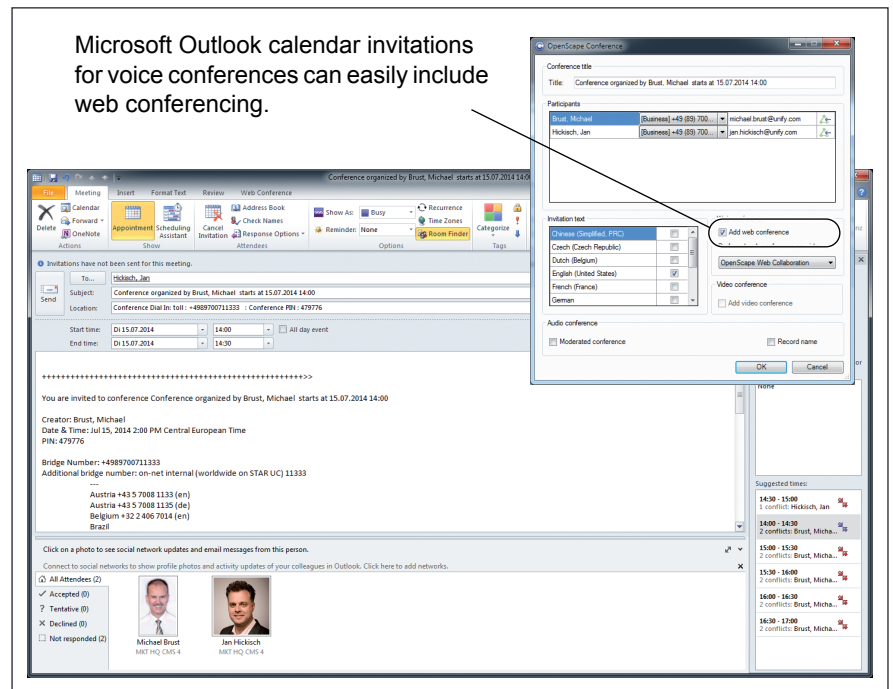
Microsoft Outlook calendar invitations for voice conferences can easily include web conferencing.

OpenScape Conference

Conference title
Title: Conference organized by Brust, Michael starts at 15.07.2014 14:00

Participants
Brust, Michael | [Business] +49 (89) 700... | michael.brust@unify.com
Hickisch, Jan | [Business] +49 (89) 700... | jan.hickisch@unify.com

Invitation text
Chinese (Simplified, PRC)
Czech (Czech Republic)
Dutch (Belgium)
English (United States)
French (France)
German

Add web conference
OpenScape Web Collaboration

Video conference
Add video conference

Audio conference
Moderated conference
Record name

OK
Cancel

Conference organized by Brust, Michael starts at 15.07.2014 14:00

File | Meeting | Insert | Format Text | Review | Web Conference

Delete | Calendar | Forward | OneNote | Actions
Appointment | Scheduling Assistant | Show
Cancel Invitation | Address Book | Check Names | Response Options | Attendees
Show As: Busy | Reminder: None | Recurrence | Time Zones | Room Finder | Options
Categorize | Tags

Invitations have not been sent for this meeting.

Send
To... Hickisch, Jan
Subject: Conference organized by Brust, Michael starts at 15.07.2014 14:00
Location: Conference Dial In: toll : +4989700711333 ; Conference PIN : 479776

Start time: Di 15.07.2014 | 14:00 | All day event
End time: Di 15.07.2014 | 14:30

++++++++++++++++++++++++++++++++++++++++++++++++++>>

You are invited to conference Conference organized by Brust, Michael starts at 15.07.2014 14:00

Creator: Brust, Michael
Date & Time: Jul 15, 2014 2:00 PM Central European Time
PIN: 479776

Bridge Number: +4989700711333
Additional bridge number: on-net internal (worldwide on STAR UC) 11333
---
Austria +43 5 7008 1133 (en)
Austria +43 5 7008 1135 (de)
Belgium +32 2 406 7014 (en)
Brazil

None

Suggested times:
14:30 - 15:00
1 conflict: Hickisch, Jan
14:00 - 14:30
2 conflicts: Brust, Micha...
15:00 - 15:30
2 conflicts: Brust, Micha...
15:30 - 16:00
2 conflicts: Brust, Micha...
16:00 - 16:30
2 conflicts: Brust, Micha...
16:30 - 17:00
2 conflicts: Brust, Micha...

Click on a photo to see social network updates and email messages from this person.
Connect to social networks to show profile photos and activity updates of your colleagues in Outlook. Click here to add networks.

All Attendees (2)
Accepted (0)
Tentative (0)
Declined (0)
Not responded (2)

Michael Brust
MKT HQ CMS 4
Jan Hickisch
MKT HQ CMS 4